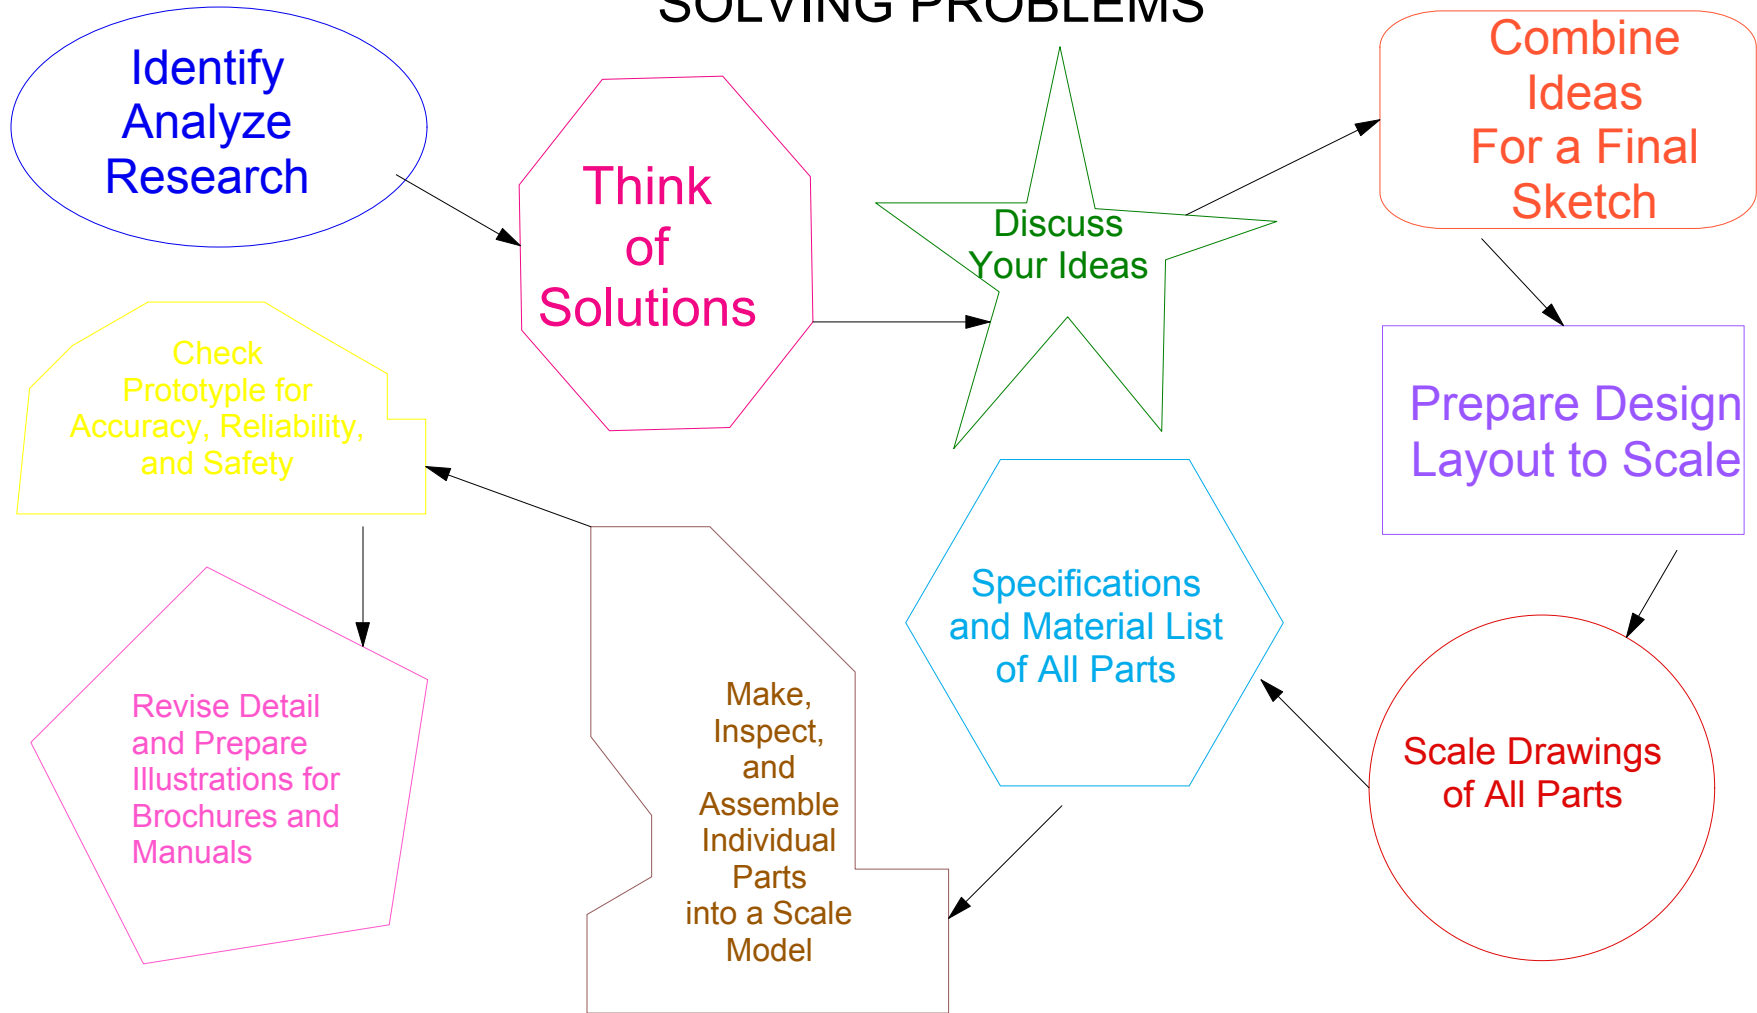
SOLVING PROBLEMS

Identify
Analyze
Research

Think
of
Solutions

Discuss
Your Ideas

Combine
Ideas
For a Final
Sketch

Prepare Design
Layout to Scale

Scale Drawings
of All Parts

Specifications
and Material List
of All Parts

Make,
Inspect,
and
Assemble
Individual
Parts
into a Scale
Model

Check
Prototype for
Accuracy, Reliability,
and Safety

Revise Detail
and Prepare
Illustrations for
Brochures and
Manuals